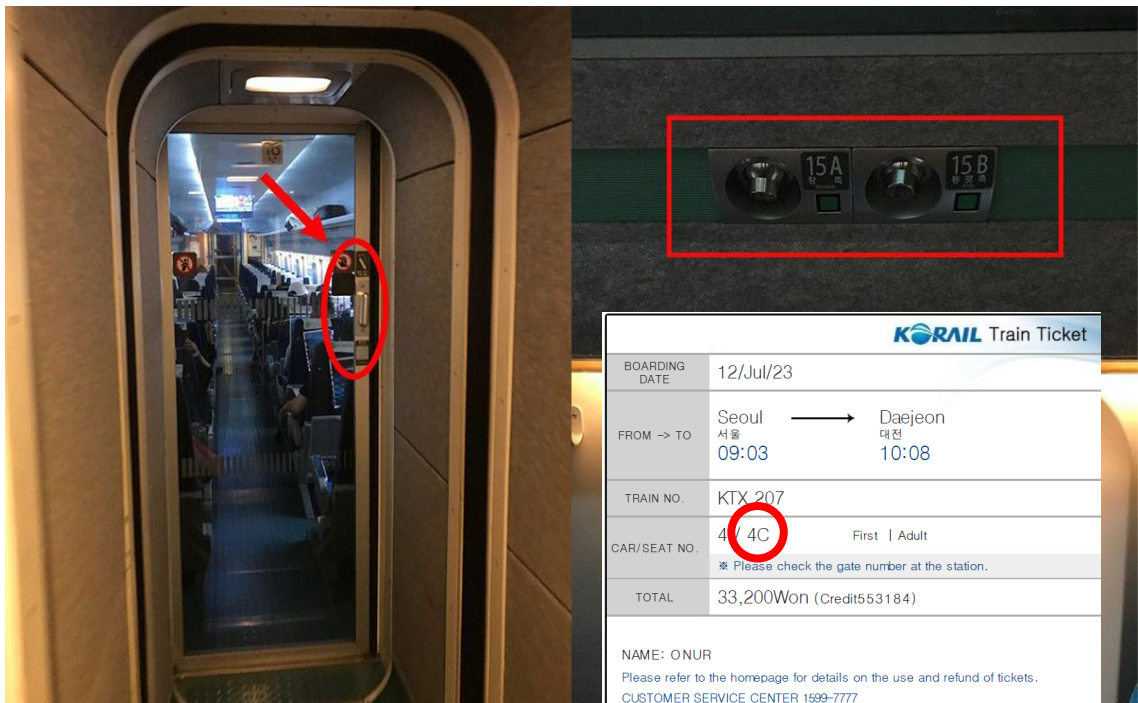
15A

15B

KORAIL Train Ticket

| BOARDING DATE | 12/Jul/23 |
|---|---|
| FROM -> TO | Seoul 서울 09:03 → Daejeon 대전 10:08 |
| TRAIN NO. | KTX 207 |
| CAR/SEAT NO. | 4 / 4C First \| Adult ※ Please check the gate number at the station. |
| TOTAL | 33,200Won (Credit553184) |

NAME: ONUR

Please refer to the homepage for details on the use and refund of tickets.

CUSTOMER SERVICE CENTER 1599-7777